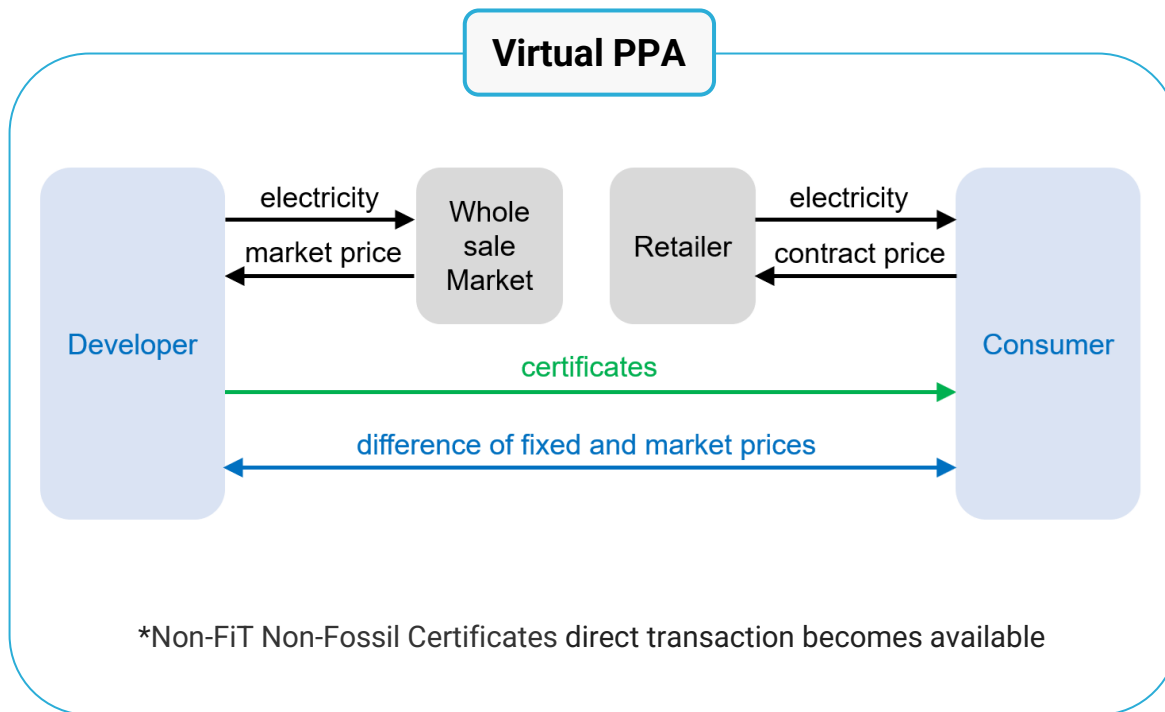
Virtual PPA

Developer

electricity

market price

Whole sale Market

Retailer

electricity

contract price

Consumer

certificates

difference of fixed and market prices

*Non-FiT Non-Fossil Certificates direct transaction becomes available